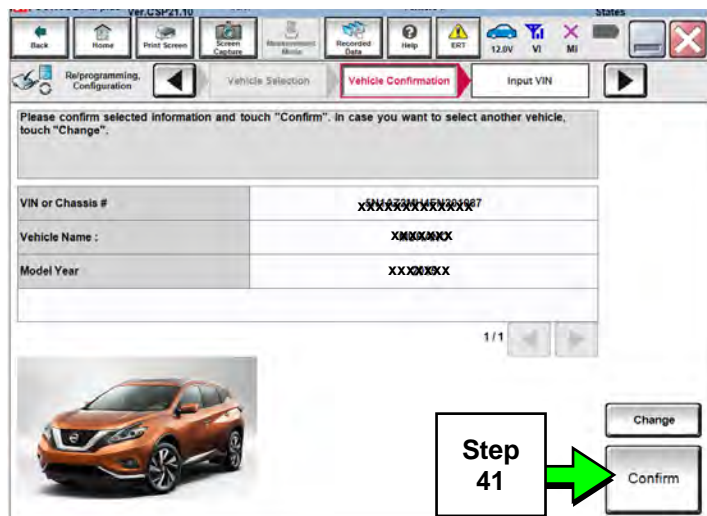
Ver.CSP21.10

Back | Home | Print Screen | Screen Capture | Measurement Mode | Recorded Data | Help | ERT | 12.0V | VI | MI

Re/programming, Configuration | Vehicle Selection | Vehicle Confirmation | Input VIN

Please confirm selected information and touch "Confirm". In case you want to select another vehicle, touch "Change".

| VIN or Chassis # | XXXXXXXXXXXXX |
|---|---|
| Vehicle Name : | XXXXXXX |
| Model Year | XXXXXXX |

1/1

Change

Step 41

Confirm